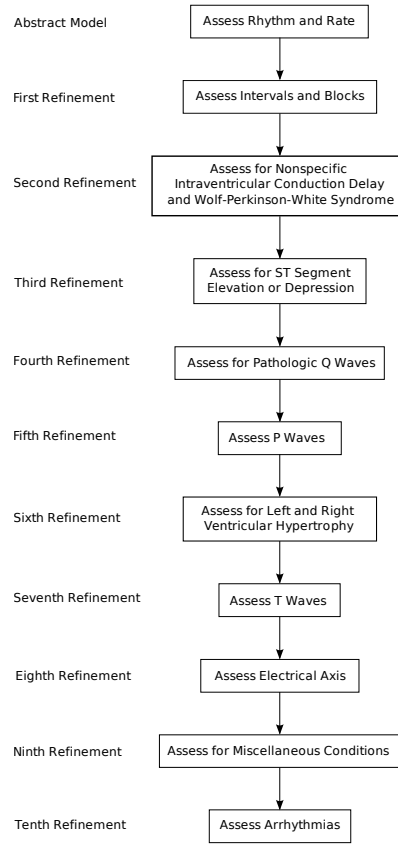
Abstract Model
Assess Rhythm and Rate

First Refinement
Assess Intervals and Blocks

Second Refinement
Assess for Nonspecific Intraventricular Conduction Delay and Wolf-Perkinson-White Syndrome

Third Refinement
Assess for ST Segment Elevation or Depression

Fourth Refinement
Assess for Pathologic Q Waves

Fifth Refinement
Assess P Waves

Sixth Refinement
Assess for Left and Right Ventricular Hypertrophy

Seventh Refinement
Assess T Waves

Eighth Refinement
Assess Electrical Axis

Ninth Refinement
Assess for Miscellaneous Conditions

Tenth Refinement
Assess Arrhythmias